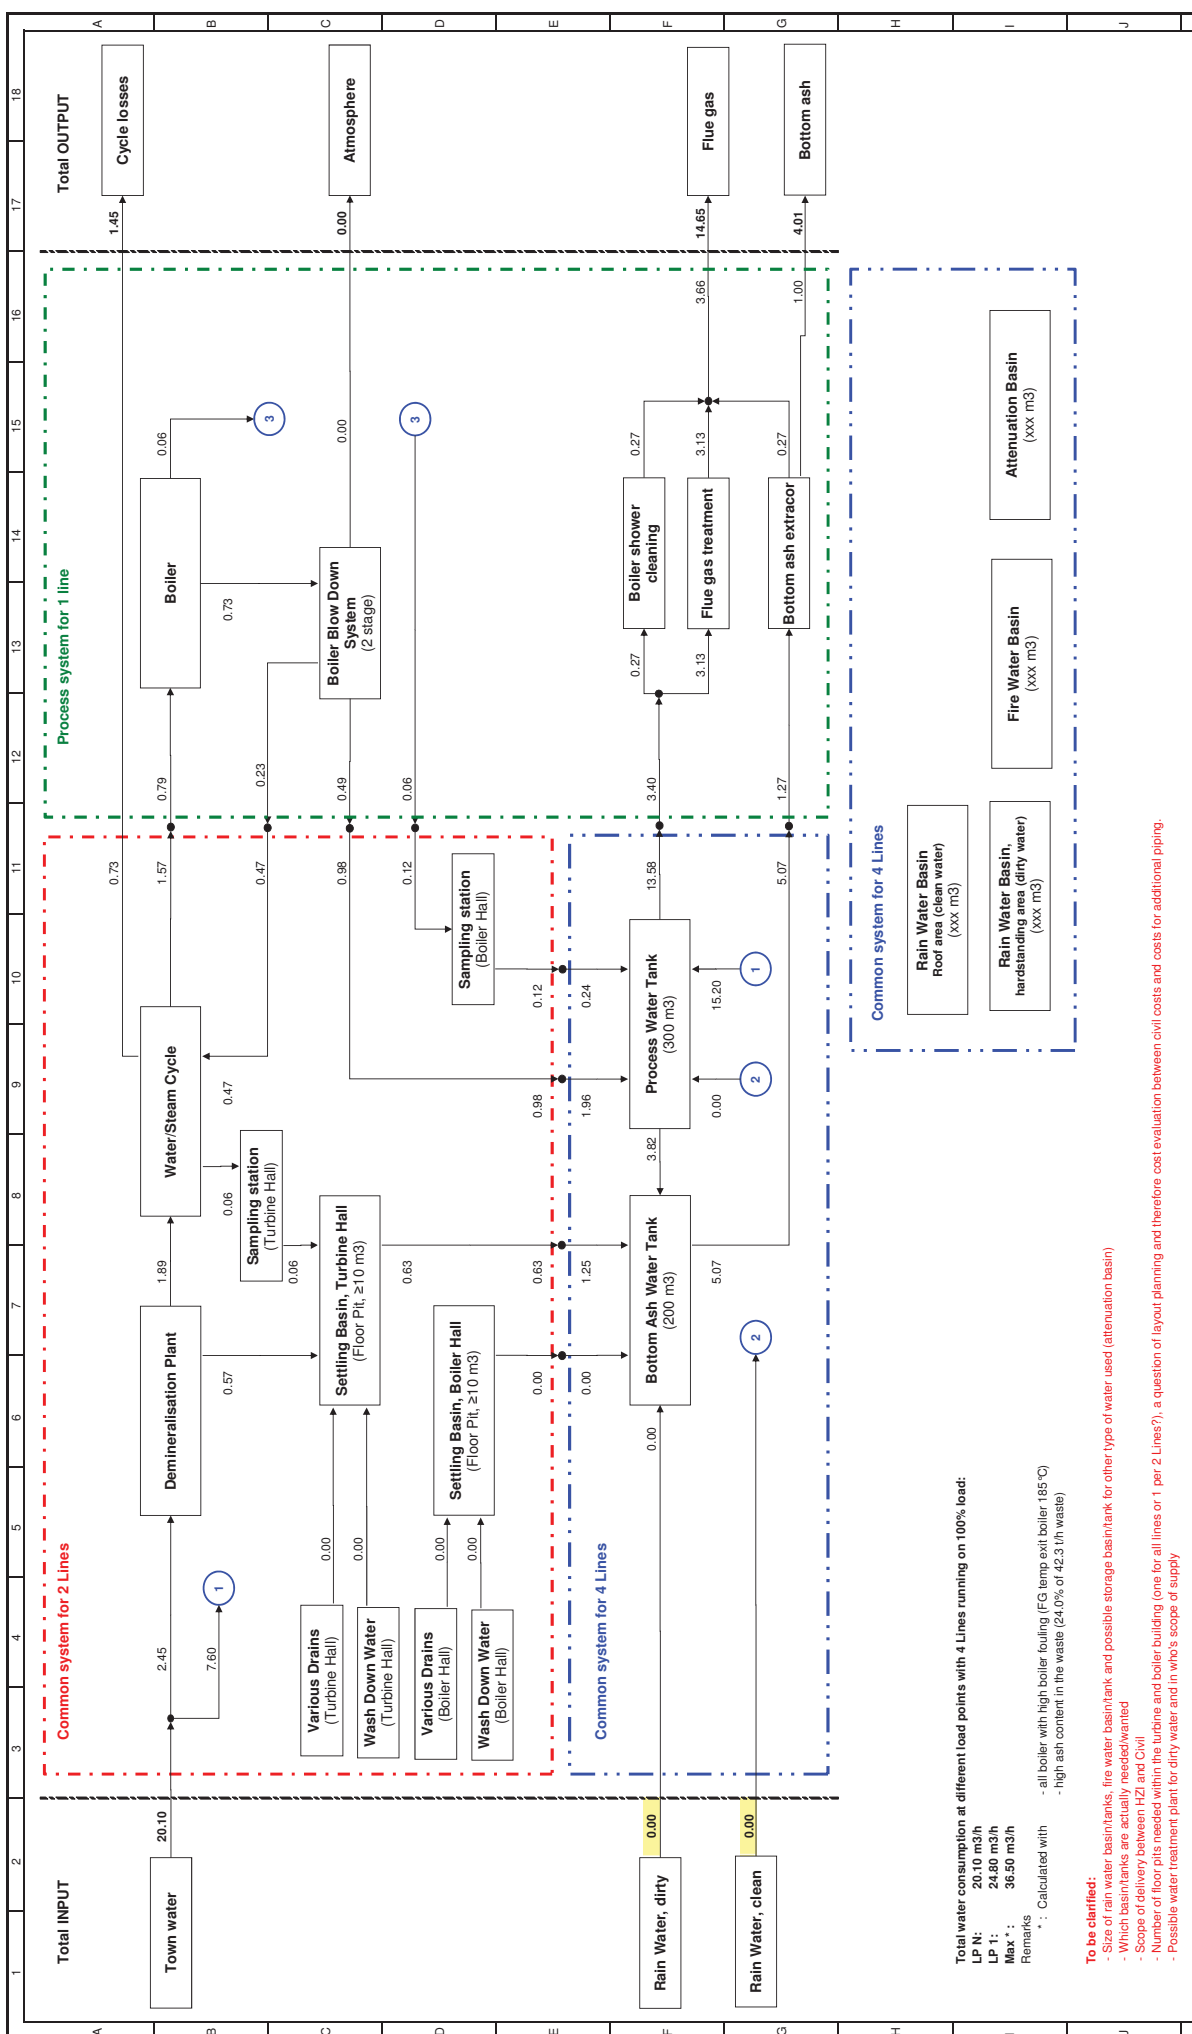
Total INPUT

Town water
20.10
Rain Water, dirty
0.00
Rain Water, clean
0.00

Common system for 2 Lines

2.45
7.60
1
Demineralisation Plant
1.89
0.57
Water/Steam Cycle
0.47
0.06
Sampling station
(Turbine Hall)
0.06
Settling Basin, Turbine Hall
(Floor Pit, ≥10 m3)
0.63
0.00
0.00
Various Drains
(Turbine Hall)
Wash Down Water
(Turbine Hall)
Settling Basin, Boiler Hall
(Floor Pit, ≥10 m3)
0.00
0.00
Various Drains
(Boiler Hall)
Wash Down Water
(Boiler Hall)
0.73
1.57
0.47
0.98
0.12
Sampling station
(Boiler Hall)
0.12
0.98
0.63
0.00

Common system for 4 Lines

0.24
1.96
1.25
0.00
Process Water Tank
(300 m3)
15.20
1
0.00
2
3.82
13.58
Bottom Ash Water Tank
(200 m3)
5.07
0.00
2
5.07

Process system for 1 line

0.79
Boiler
0.06
3
0.73
0.23
Boiler Blow Down System
(2 stage)
0.00
0.49
0.06
3
3.40
0.27
Boiler shower cleaning
0.27
3.13
Flue gas treatment
3.13
1.27
Bottom ash extracor
0.27
3.66
1.00

Total OUTPUT

1.45
Cycle losses
0.00
Atmosphere
14.65
Flue gas
4.01
Bottom ash

Common system for 4 Lines
Rain Water Basin
Roof area (clean water)
(xxx m3)
Rain Water Basin,
hardstanding area (dirty water)
(xxx m3)
Fire Water Basin
(xxx m3)
Attenuation Basin
(xxx m3)

Total water consumption at different load points with 4 Lines running on 100% load:
LP N: 20.10 m3/h
LP 1: 24.80 m3/h
Max *: 36.50 m3/h
Remarks
*: Calculated with - all boiler with high boiler fouling (FG temp exit boiler 185°C)
- high ash content in the waste (24.0% of 42.3 t/h waste)

To be clarified:
- Size of rain water basin/tanks, fire water basin/tank and possible storage basin/tank for other type of water used (attenuation basin)
- Which basin/tanks are actually needed/wanted
- Scope of delivery between HZI and Civil
- Number of floor pits needed within the turbine and boiler building (one for all lines or 1 per 2 Lines?), a question of layout planning and therefore cost evaluation between civil costs and costs for additional piping.
- Possible water treatment plant for dirty water and in who's scope of supply

A B C D E F G H I J
1 2 3 4 5 6 7 8 9 10 11 12 13 14 15 16 17 18